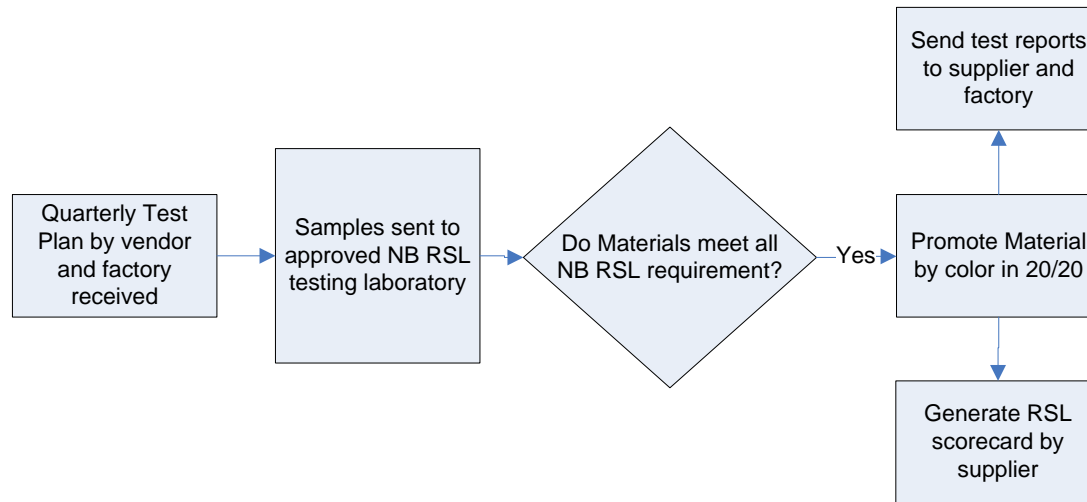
Quarterly Test Plan by vendor and factory received

Samples sent to approved NB RSL testing laboratory

Do Materials meet all NB RSL requirement?

Yes

Promote Material by color in 20/20

Send test reports to supplier and factory

Generate RSL scorecard by supplier